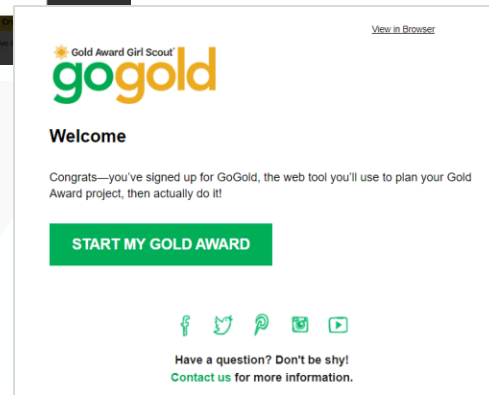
View in Browser

Gold Award Girl Scout®

gogold

Welcome

Congrats—you've signed up for GoGold, the web tool you'll use to plan your Gold Award project, then actually do it!

START MY GOLD AWARD

Have a question? Don't be shy!
Contact us for more information.